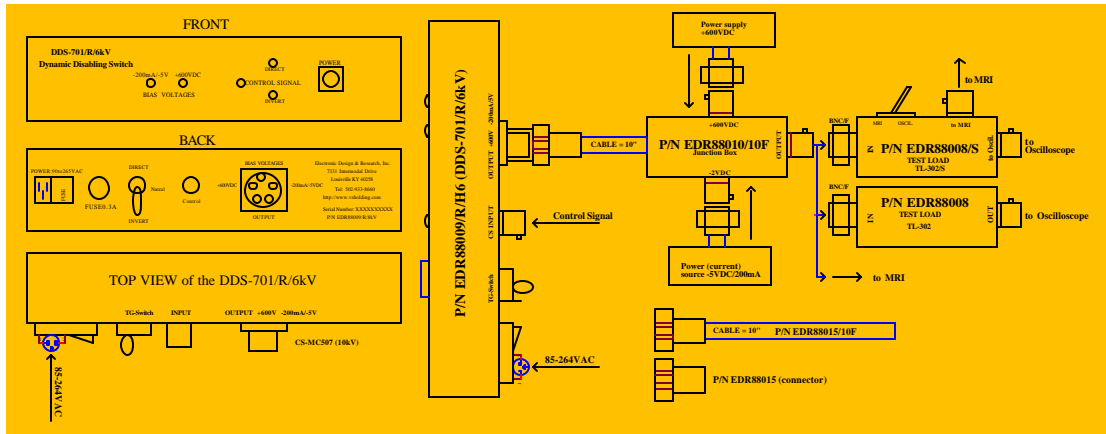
FRONT

DDS-701/R/6kV
Dynamic Disabling Switch

-200mA/-5V
+600VDC
BIAS VOLTAGES
DIRECT
CONTROL SIGNAL
INVERT
POWER

BACK

POWER:90to265VAC
FUSE
FUSE0.3A
DIRECT
Normal
INVERT
Control
BIAS VOLTAGES
+600VDC
-200mA/-5VDC
OUTPUT
Electronic Design & Research, Inc.
7331 Intermodal Drive
Louisville KY 40258
Tel: 502-933-8660
http://www.edrdding.com
Serial Number: XXXXXXXXXX
P/N EDR88009/R/6kV

TOP VIEW of the DDS-701/R/6kV

TG-Switch
INPUT
OUTPUT +600V -200mA/-5V
CS-MC507 (10kV)

85-264VAC

P/N EDR88009/R/H6 (DDS-701/R/6kV)

OUTPUT +600V -200mA/-5V
CS INPUT
TG-Switch

CABLE = 10"

Control Signal

85-264VAC

Power supply
+600VDC

+600VDC
P/N EDR88010/10F
Junction Box
OUTPUT
-2VDC

Power (current)
source -5VDC/200mA

to MRI

BNC/F
MRI
OSCIL.
to MRI
IN
P/N EDR88008/S
TEST LOAD
TL-302/S
to Oscill.
to Oscilloscope

BNC/F
IN
P/N EDR88008
TEST LOAD
TL-302
OUT
to Oscilloscope

to MRI

CABLE = 10"
P/N EDR88015/10F

P/N EDR88015 (connector)